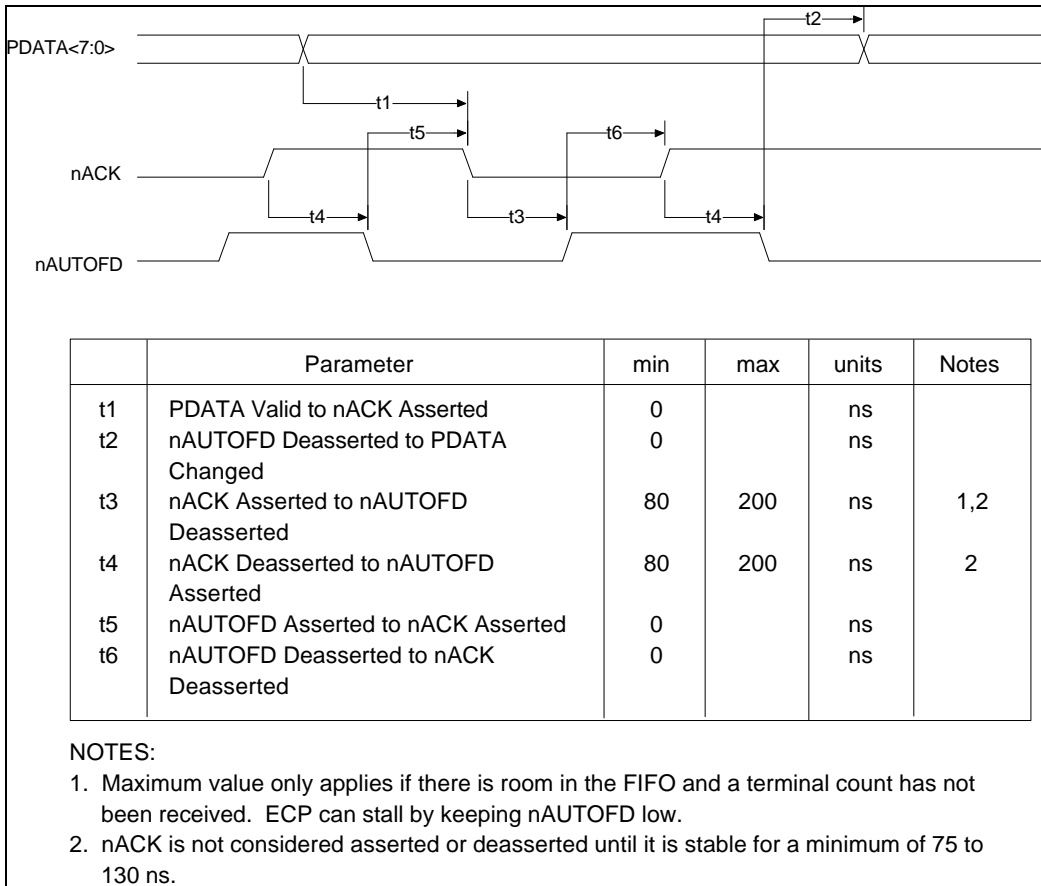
t2

PDATA<7:0>

t1

t5

t6

nACK

t4

t3

t4

nAUTOFD

| | Parameter | min | max | units | Notes |
|---|---|---|---|---|---|
| t1 | PDATA Valid to nACK Asserted | 0 | | ns | |
| t2 | nAUTOFD Deasserted to PDATA Changed | 0 | | ns | |
| t3 | nACK Asserted to nAUTOFD Deasserted | 80 | 200 | ns | 1,2 |
| t4 | nACK Deasserted to nAUTOFD Asserted | 80 | 200 | ns | 2 |
| t5 | nAUTOFD Asserted to nACK Asserted | 0 | | ns | |
| t6 | nAUTOFD Deasserted to nACK Deasserted | 0 | | ns | |

NOTES:

1. Maximum value only applies if there is room in the FIFO and a terminal count has not been received. ECP can stall by keeping nAUTOFD low.

2. nACK is not considered asserted or deasserted until it is stable for a minimum of 75 to 130 ns.